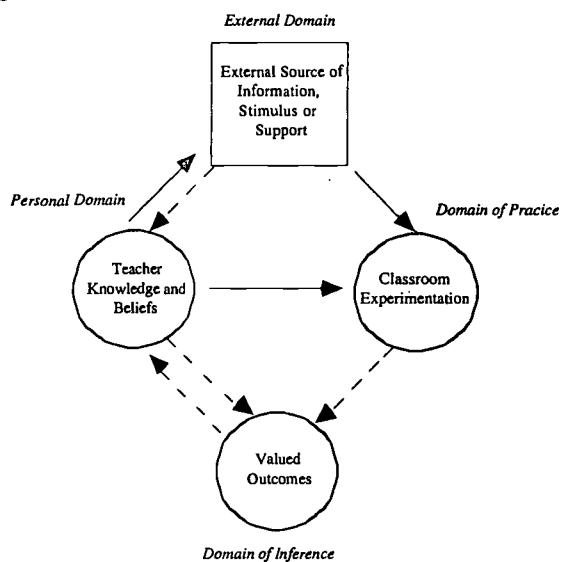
External Domain

External Source of Information, Stimulus or Support

Personal Domain

Domain of Pracice

Teacher Knowledge and Beliefs

Classroom Experimentation

Valued Outcomes

Domain of Inference